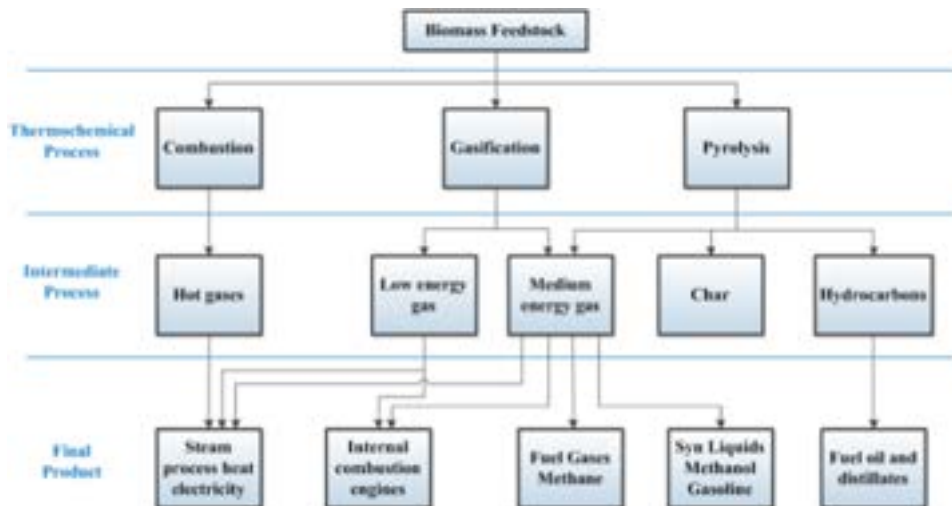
Biomass Feedstock

Thermochemical Process

Combustion

Gasification

Pyrolysis

Intermediate Process

Hot gases

Low energy gas

Medium energy gas

Char

Hydrocarbons

Final Product

Steam process heat electricity

Internal combustion engines

Fuel Gases Methane

Syn Liquids Methanol Gasoline

Fuel oil and distillates